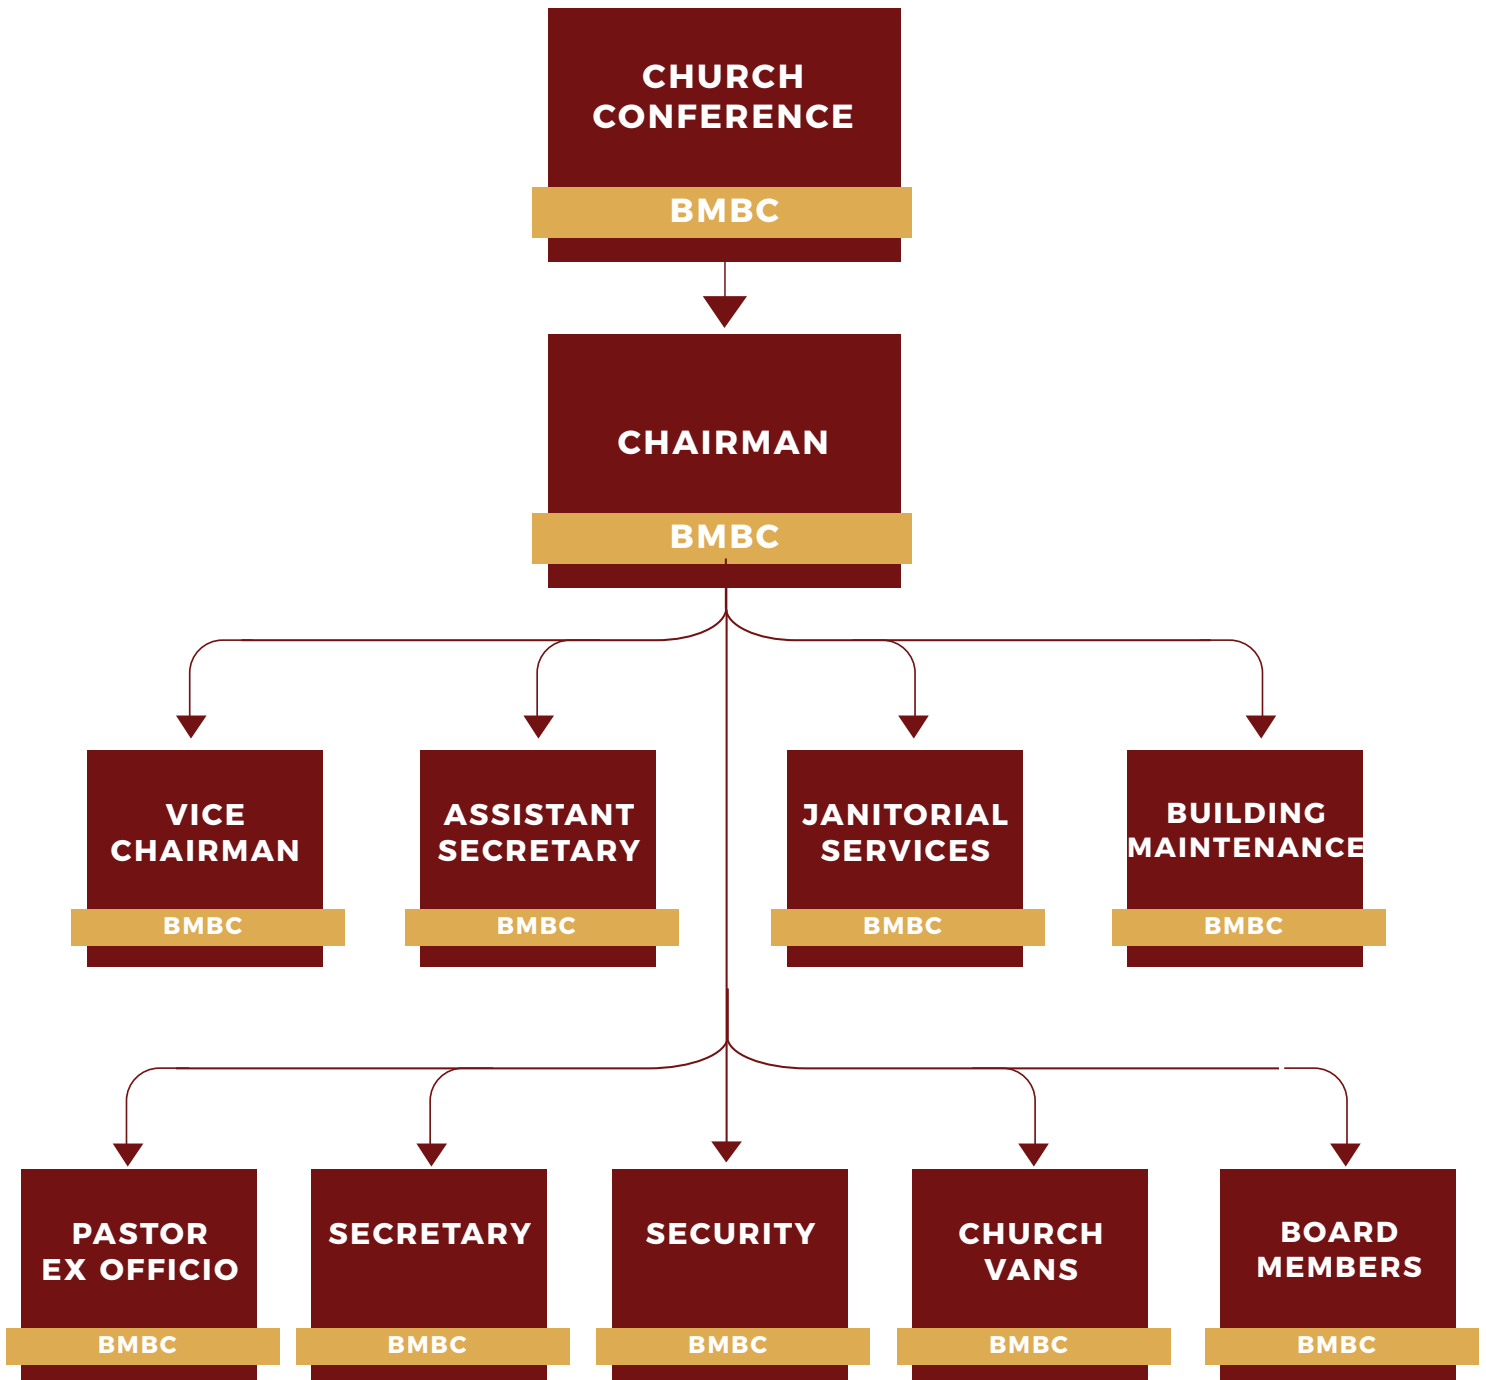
CHURCH CONFERENCE
BMBC

CHAIRMAN
BMBC

VICE CHAIRMAN
BMBC

ASSISTANT SECRETARY
BMBC

JANITORIAL SERVICES
BMBC

BUILDING MAINTENANCE
BMBC

PASTOR EX OFFICIO
BMBC

SECRETARY
BMBC

SECURITY
BMBC

CHURCH VANS
BMBC

BOARD MEMBERS
BMBC